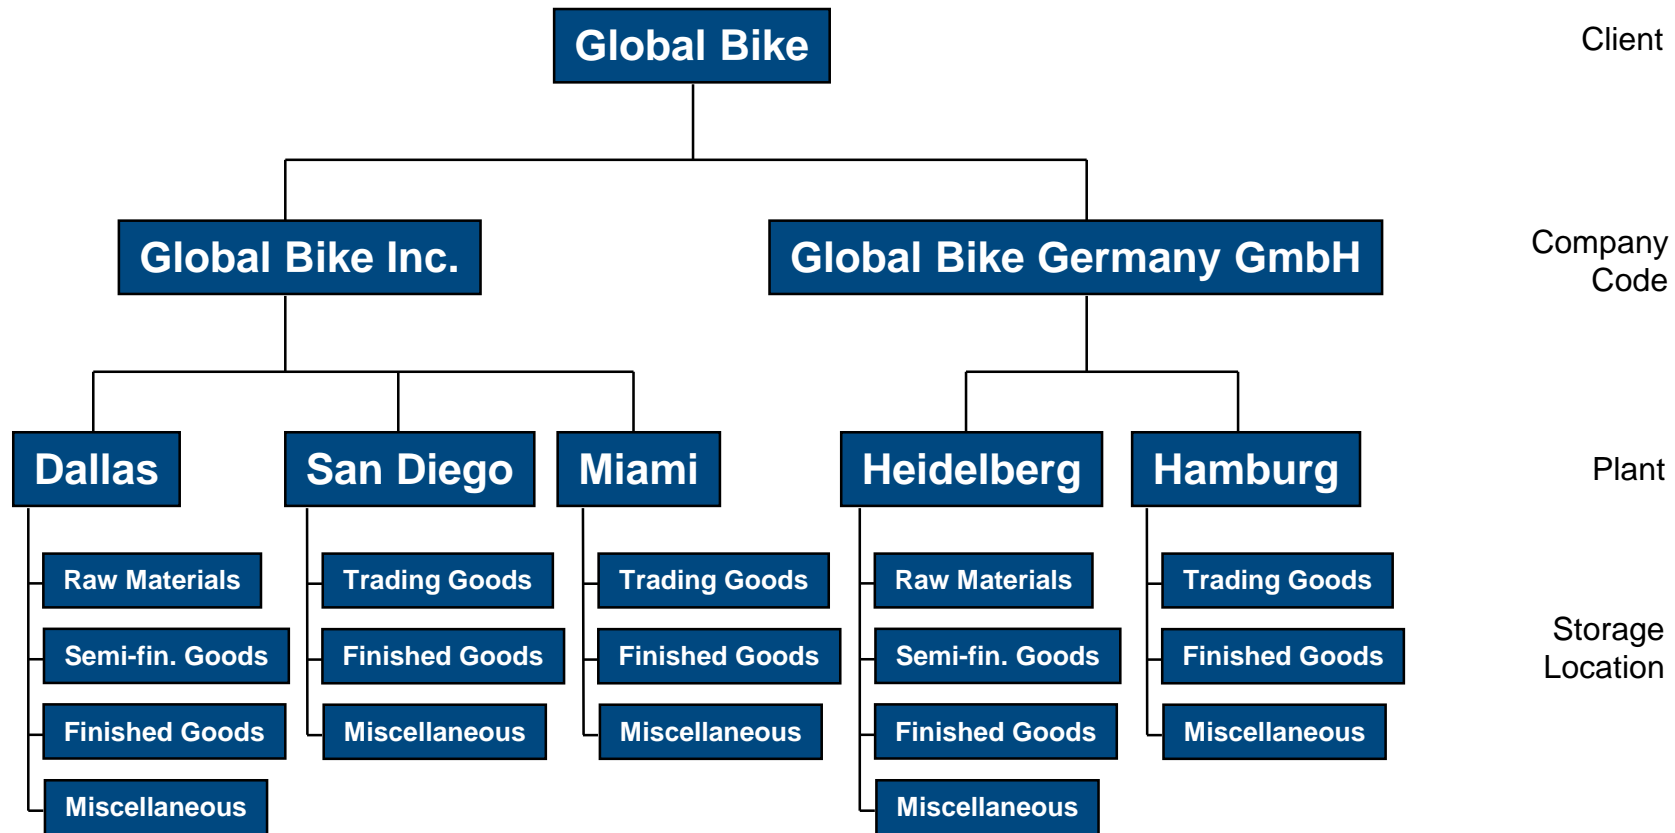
Global Bike

Client

Global Bike Inc.

Global Bike Germany GmbH

Company Code

Dallas

San Diego

Miami

Heidelberg

Hamburg

Plant

Raw Materials

Semi-fin. Goods

Finished Goods

Miscellaneous

Trading Goods

Finished Goods

Miscellaneous

Trading Goods

Finished Goods

Miscellaneous

Raw Materials

Semi-fin. Goods

Finished Goods

Miscellaneous

Trading Goods

Finished Goods

Miscellaneous

Storage Location